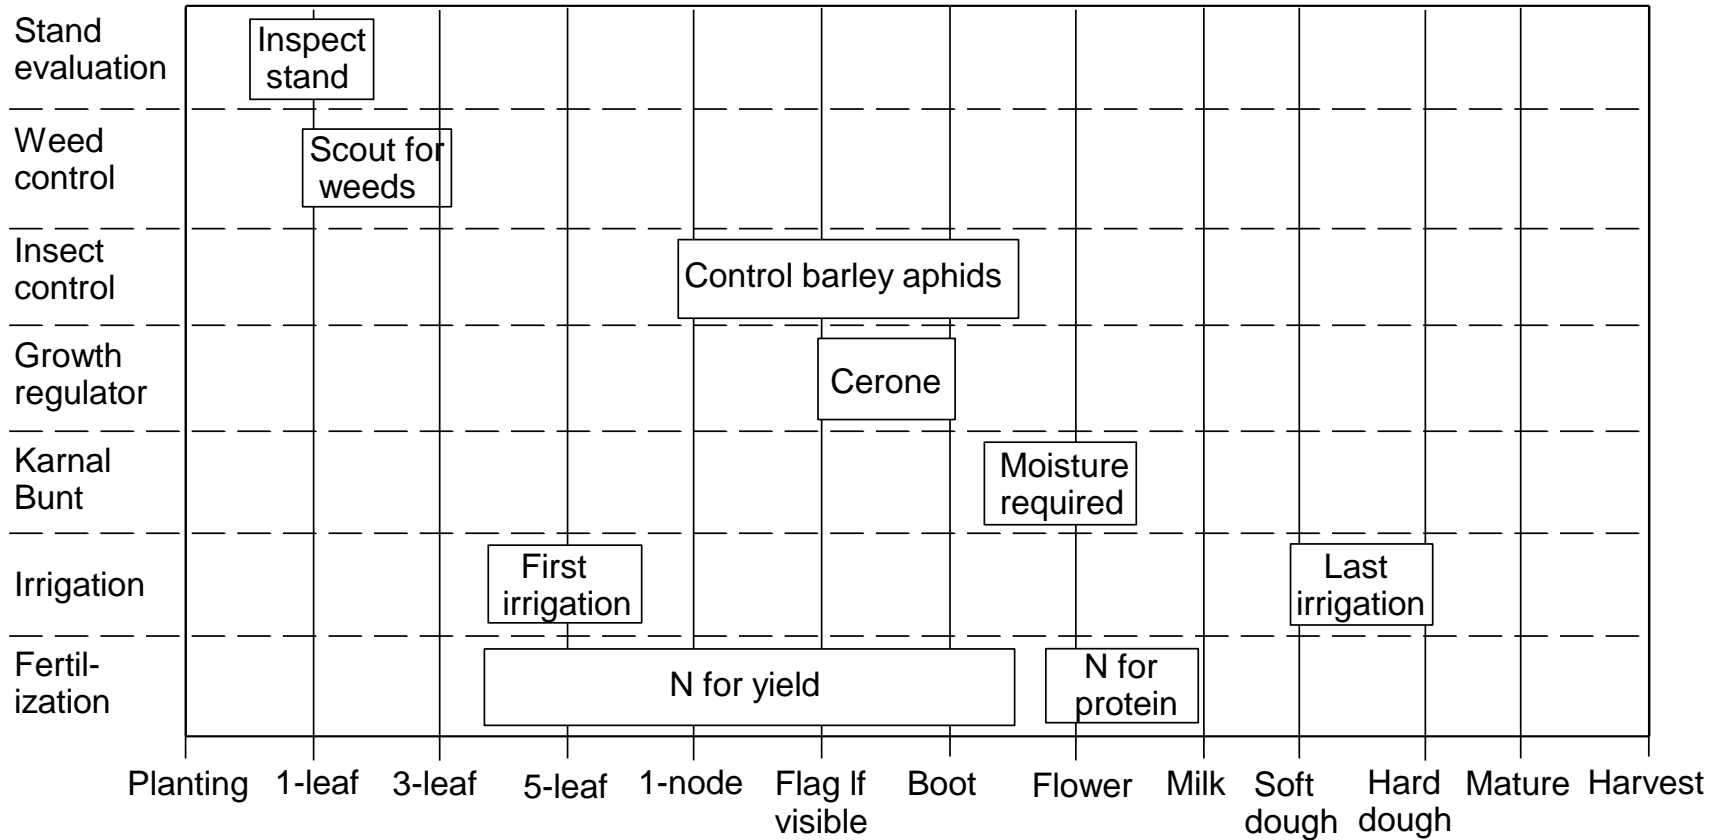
| | |
|---|---|
| Stand evaluation | Inspect stand |
| Weed control | Scout for weeds |
| Insect control | Control barley aphids |
| Growth regulator | Cerone |
| Karnal Bunt | Moisture required |
| Irrigation | First irrigation; Last irrigation |
| Fertilization | N for yield; N for protein |

Planting 1-leaf 3-leaf 5-leaf 1-node Flag lf visible Boot Flower Milk Soft dough Hard dough Mature Harvest